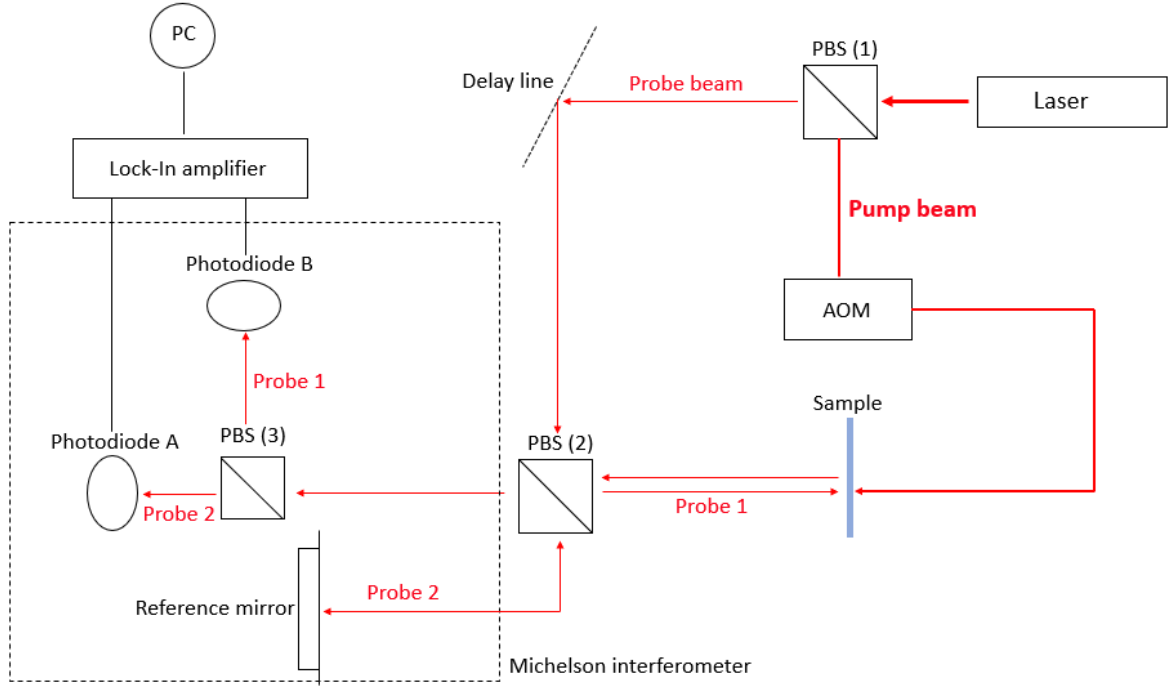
PC

Lock-In amplifier

Delay line

Probe beam

PBS (1)

Laser

Pump beam

Photodiode B

AOM

Probe 1

Sample

Photodiode A

PBS (3)

PBS (2)

Probe 2

Probe 1

Probe 2

Reference mirror

Michelson interferometer